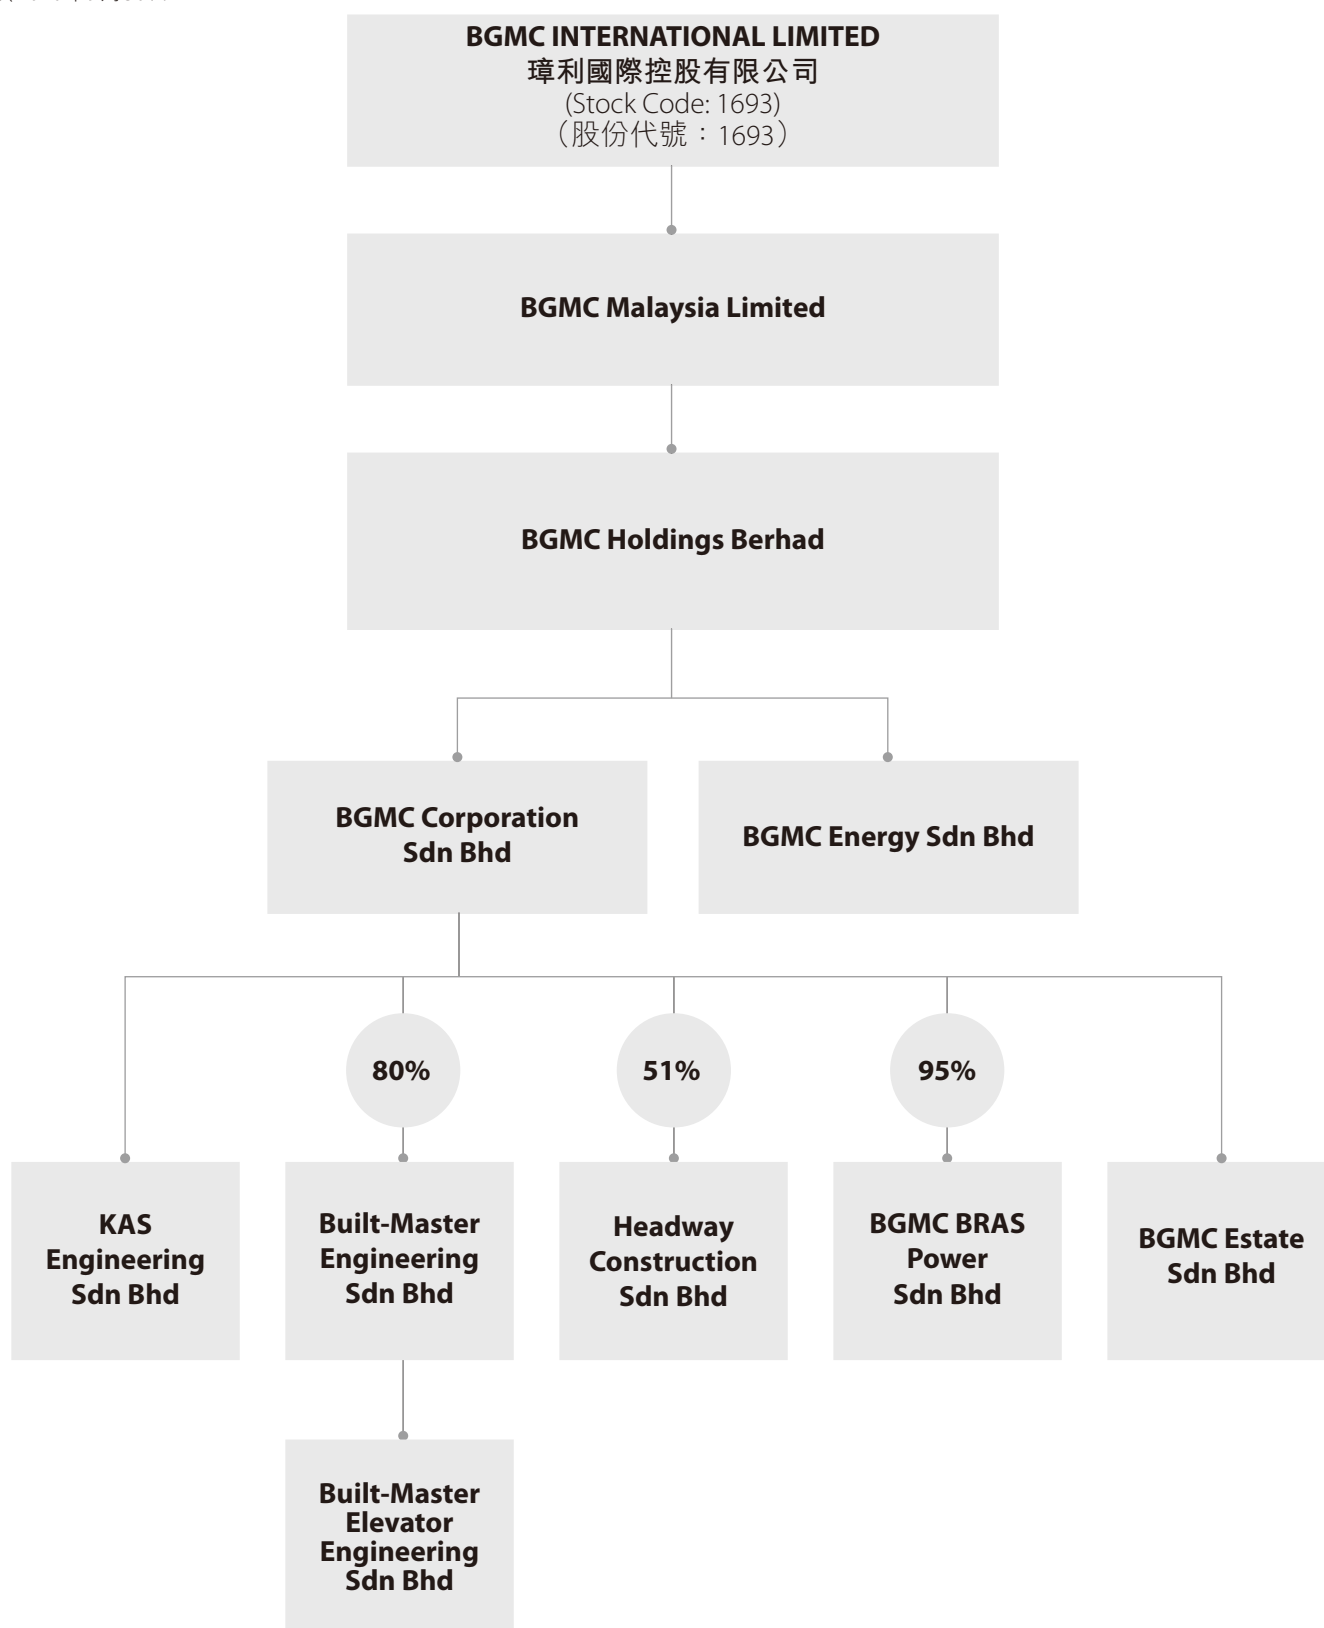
BGMC INTERNATIONAL LIMITED
璋利國際控股有限公司
(Stock Code: 1693)
（股份代號：1693）

BGMC Malaysia Limited

BGMC Holdings Berhad

BGMC Corporation Sdn Bhd

BGMC Energy Sdn Bhd

80%

51%

95%

KAS Engineering Sdn Bhd

Built-Master Engineering Sdn Bhd

Headway Construction Sdn Bhd

BGMC BRAS Power Sdn Bhd

BGMC Estate Sdn Bhd

Built-Master Elevator Engineering Sdn Bhd